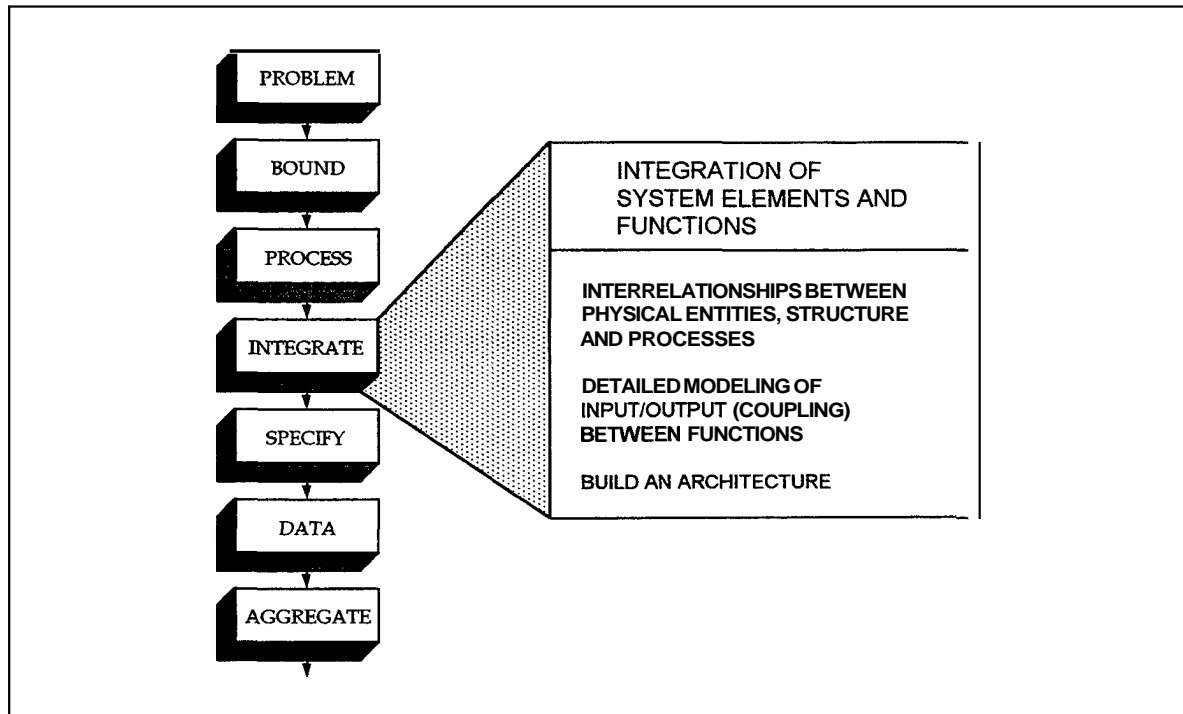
PROBLEM

BOUND

PROCESS

INTEGRATE

SPECIFY

DATA

AGGREGATE

INTEGRATION OF SYSTEM ELEMENTS AND FUNCTIONS

INTERRELATIONSHIPS BETWEEN PHYSICAL ENTITIES, STRUCTURE AND PROCESSES

DETAILED MODELING OF INPUT/OUTPUT (COUPLING) BETWEEN FUNCTIONS

BUILD AN ARCHITECTURE